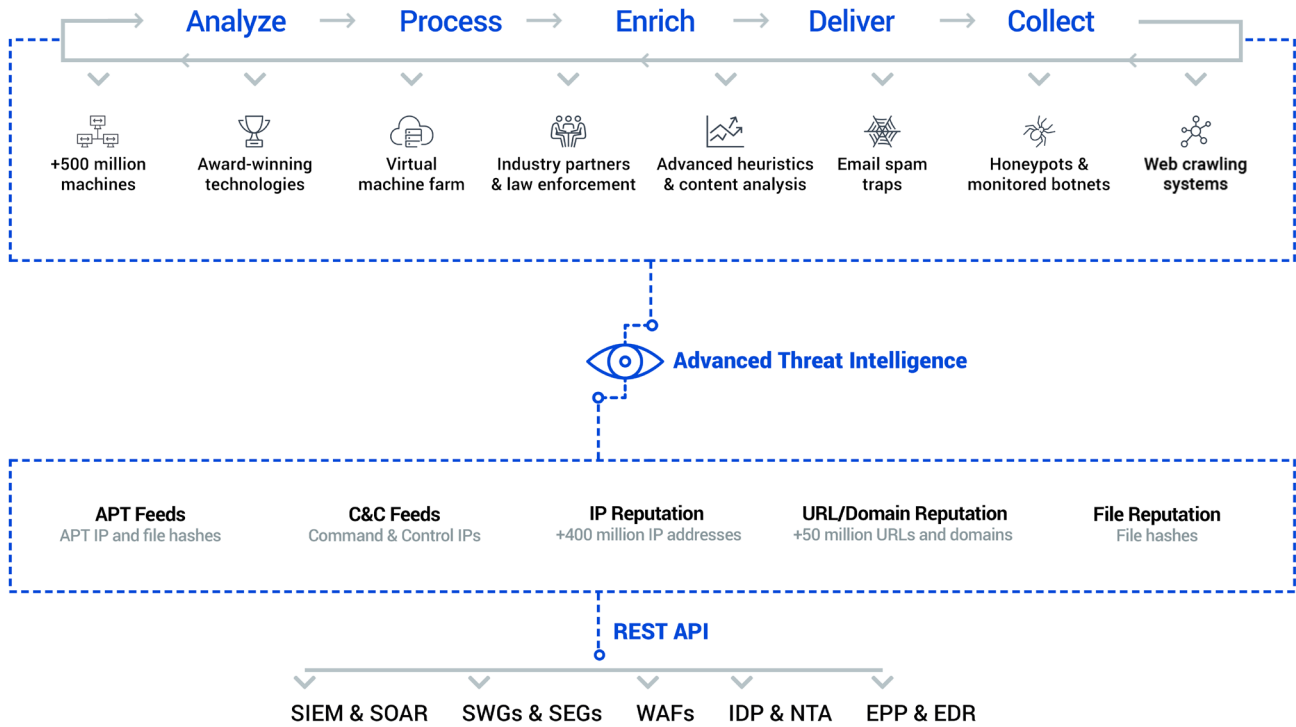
Analyze → Process → Enrich → Deliver → Collect

+500 million machines

Award-winning technologies

Virtual machine farm

Industry partners & law enforcement

Advanced heuristics & content analysis

Email spam traps

Honeypots & monitored botnets

Web crawling systems

Advanced Threat Intelligence

APT Feeds
APT IP and file hashes

C&C Feeds
Command & Control IPs

IP Reputation
+400 million IP addresses

URL/Domain Reputation
+50 million URLs and domains

File Reputation
File hashes

REST API

SIEM & SOAR

SWGs & SEGs

WAFs

IDP & NTA

EPP & EDR